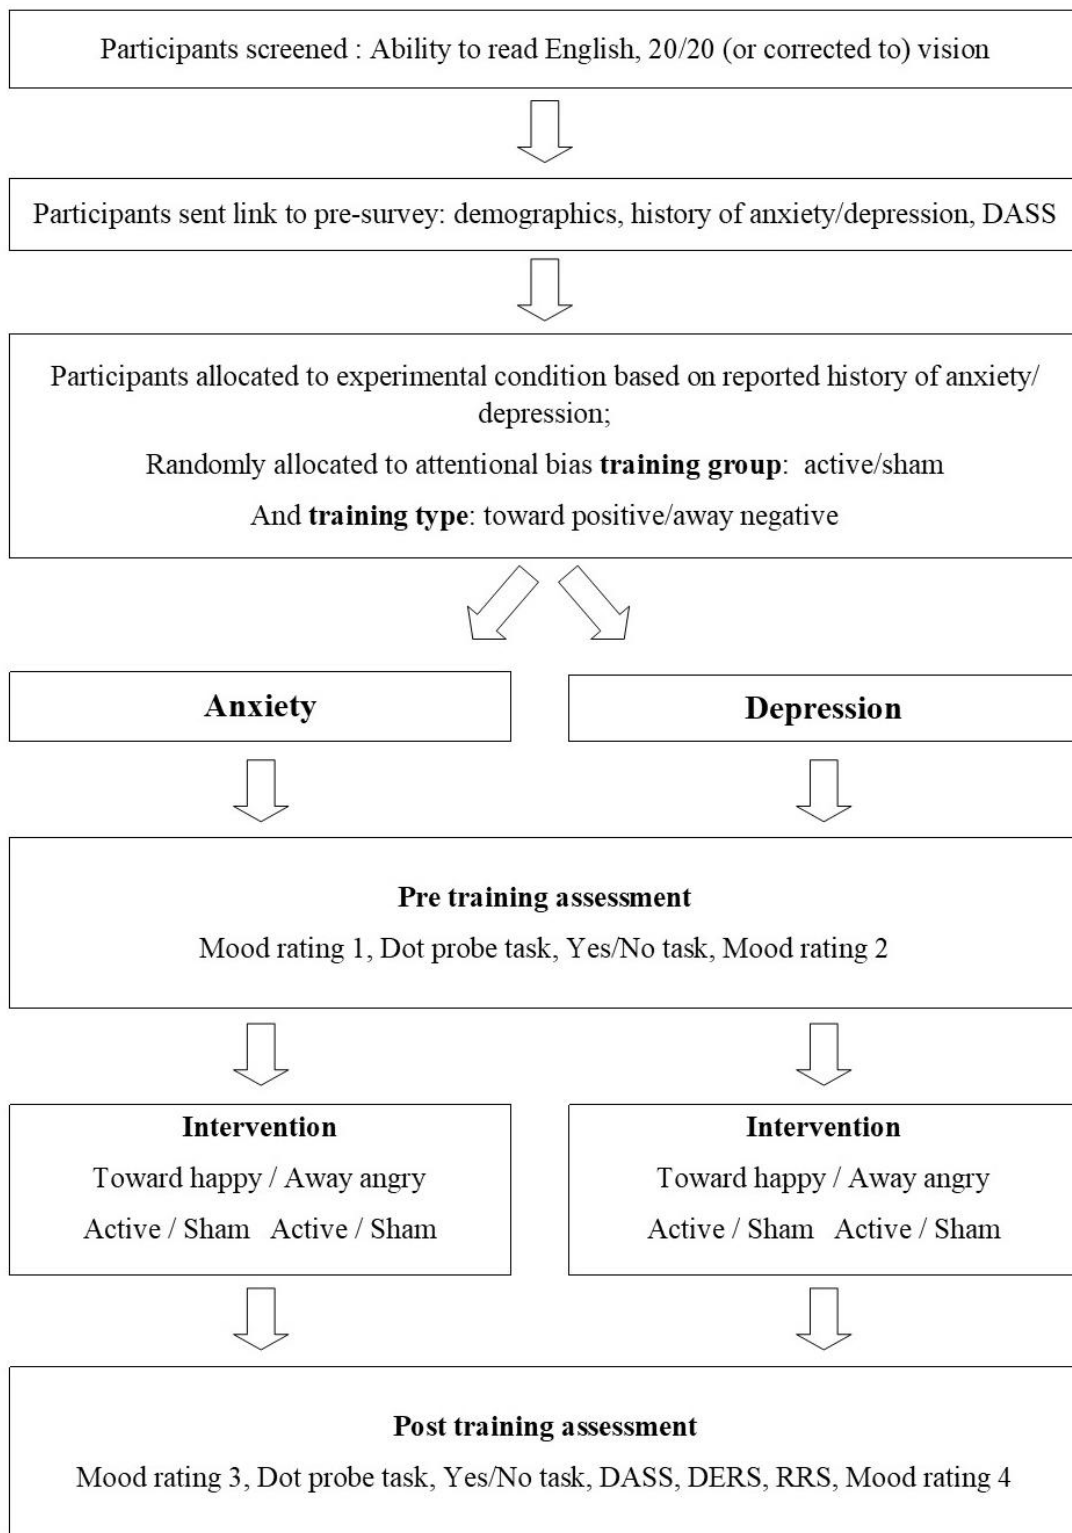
Participants screened : Ability to read English, 20/20 (or corrected to) vision

Participants sent link to pre-survey: demographics, history of anxiety/depression, DASS

Participants allocated to experimental condition based on reported history of anxiety/depression;

Randomly allocated to attentional bias **training group**: active/sham

And **training type**: toward positive/away negative

**Anxiety**

**Depression**

**Pre training assessment**

Mood rating 1, Dot probe task, Yes/No task, Mood rating 2

**Intervention**

Toward happy / Away angry

Active / Sham Active / Sham

**Intervention**

Toward happy / Away angry

Active / Sham Active / Sham

**Post training assessment**

Mood rating 3, Dot probe task, Yes/No task, DASS, DERS, RRS, Mood rating 4